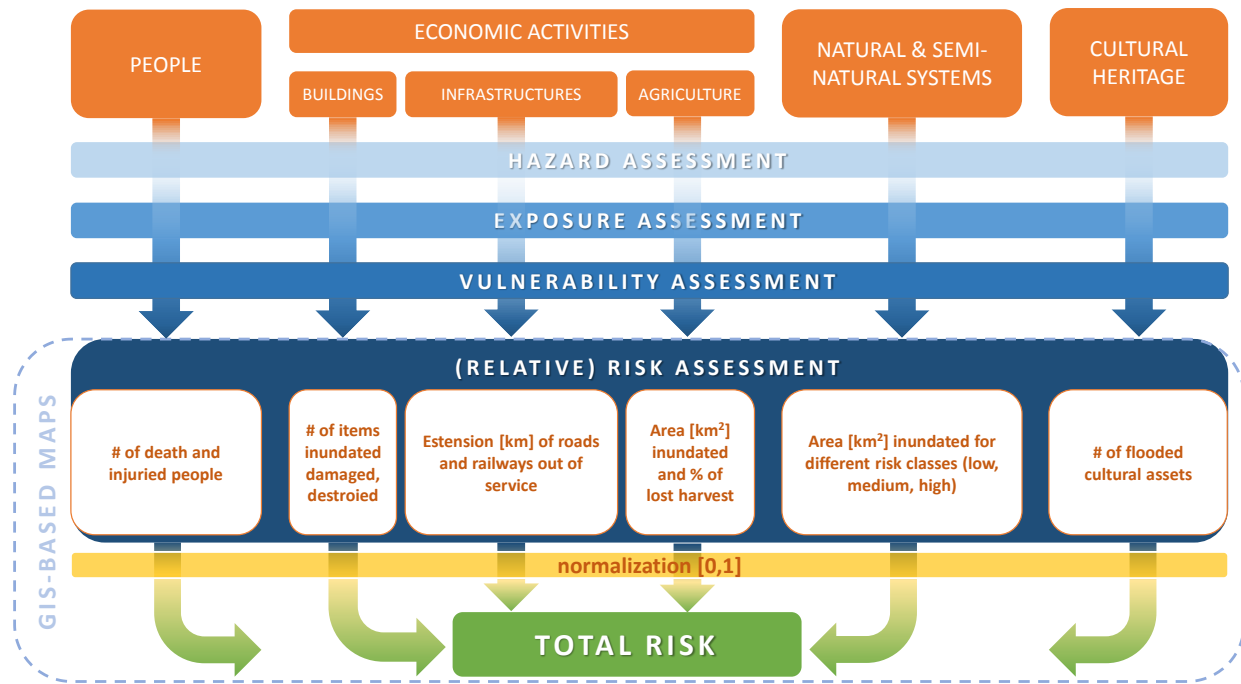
PEOPLE

ECONOMIC ACTIVITIES

BUILDINGS

INFRASTRUCTURES

AGRICULTURE

NATURAL & SEMI-NATURAL SYSTEMS

CULTURAL HERITAGE

HAZARD ASSESSMENT

EXPOSURE ASSESSMENT

VULNERABILITY ASSESSMENT

GIS-BASED MAPS

(RELATIVE) RISK ASSESSMENT

# of death and injuried people

# of items inundated damaged, destroied

Estension [km] of roads and railways out of service

Area [km$^2$] inundated and % of lost harvest

Area [km$^2$] inundated for different risk classes (low, medium, high)

# of flooded cultural assets

normalization [0,1]

TOTAL RISK